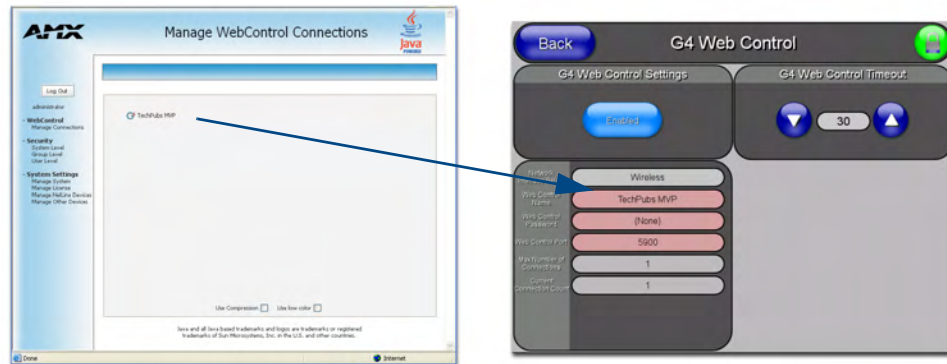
AMX

Manage WebControl Connections

Java

Log Out

administrator

- WebControl
Manage Connections

- Security
System Level
Group Level
User Level

- System Settings
Manage System
Manage License
Manage NetLinx Devices
Manage Other Devices

TechPubs MVP

Use Compression Use low color

Java and all Java based trademarks and logos are trademarks or registered trademarks of Sun Microsystems, Inc. in the U.S. and other countries.

Done

Internet

Back

G4 Web Control

G4 Web Control Settings

G4 Web Control Timeout

Enabled

30

Network

Wireless

Web Control Name

TechPubs MVP

Web Control Password

(None)

Web Control Port

5900

Max Number of Connections

1

Current Connection Count

1